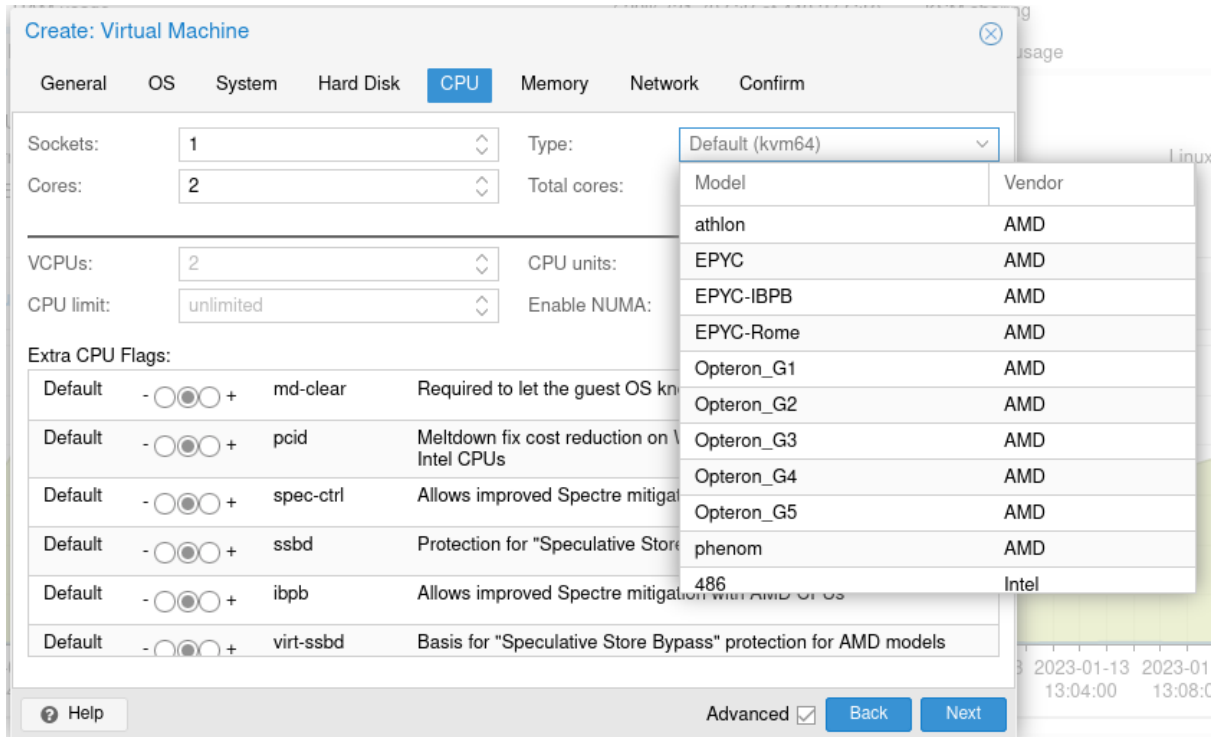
Create: Virtual Machine

General OS System Hard Disk CPU Memory Network Confirm

Sockets: 1
Cores: 2

Type: Default (kvm64)
Total cores:

VCPUs: 2
CPU limit: unlimited

CPU units:
Enable NUMA:

Extra CPU Flags:

| Default | - + | md-clear | Required to let the guest OS kn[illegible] |
|---|---|---|---|
| Default | - + | pcid | Meltdown fix cost reduction on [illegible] Intel CPUs |
| Default | - + | spec-ctrl | Allows improved Spectre mitigat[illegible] |
| Default | - + | ssbd | Protection for "Speculative Store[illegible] |
| Default | - + | ibpb | Allows improved Spectre mitigation with AMD CPUs |
| Default | - + | virt-ssbd | Basis for "Speculative Store Bypass" protection for AMD models |

| Model | Vendor |
|---|---|
| athlon | AMD |
| EPYC | AMD |
| EPYC-IBPB | AMD |
| EPYC-Rome | AMD |
| Opteron_G1 | AMD |
| Opteron_G2 | AMD |
| Opteron_G3 | AMD |
| Opteron_G4 | AMD |
| Opteron_G5 | AMD |
| phenom | AMD |
| 486 | Intel |

usage
Linux
2023-01-13 13:04:00 2023-01 13:08:

Help
Advanced
Back
Next